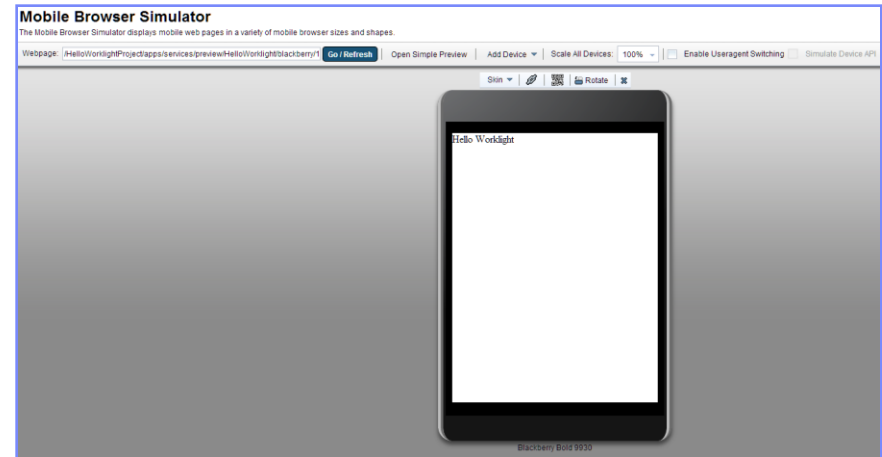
Mobile Browser Simulator

The Mobile Browser Simulator displays mobile web pages in a variety of mobile browser sizes and shapes.

Webpage: /HelloWorklightProject/apps/services/preview/HelloWorklight/blackberry/1 Go / Refresh | Open Simple Preview | Add Device ▾ | Scale All Devices: 100% ▾ | Enable Useragent Switching | Simulate Device API

Skin ▾ | Rotate |

Hello Worklight

Blackberry Bold 9930